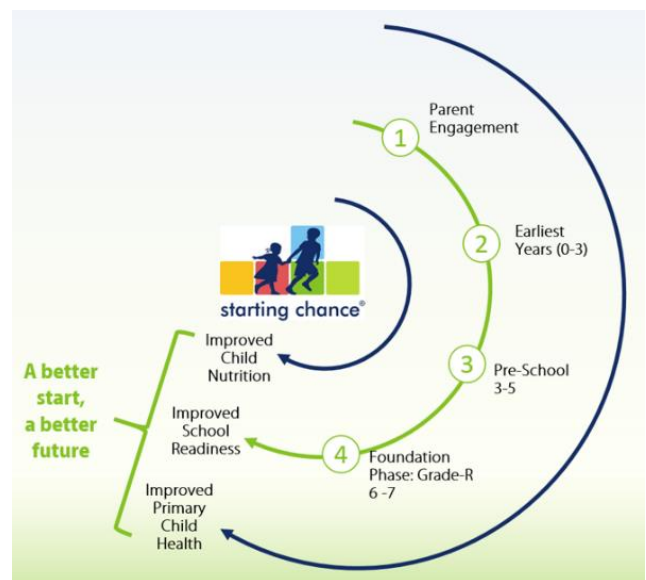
1 Parent Engagement

2 Earliest Years (0-3)

3 Pre-School 3-5

4 Foundation Phase: Grade-R 6 -7

starting chance®

A better start, a better future

Improved Child Nutrition

Improved School Readiness

Improved Primary Child Health